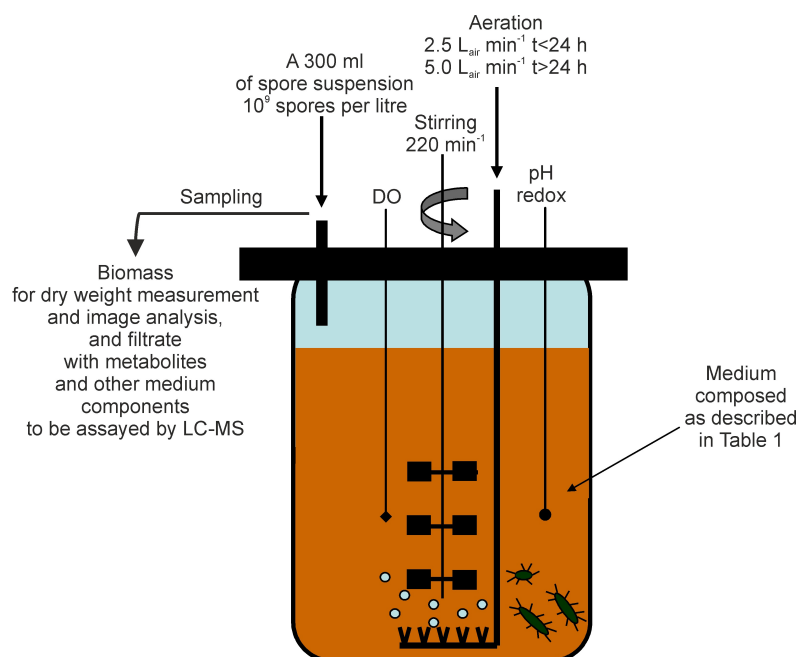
Aeration
2.5 $L_{air}$ $min^{-1}$ t<24 h
5.0 $L_{air}$ $min^{-1}$ t>24 h

A 300 ml
of spore suspension
$10^9$ spores per litre

Stirring
220 $min^{-1}$

Sampling

DO

pH
redox

Biomass
for dry weight measurement
and image analysis,
and filtrate
with metabolites
and other medium
components
to be assayed by LC-MS

Medium
composed
as described
in Table 1